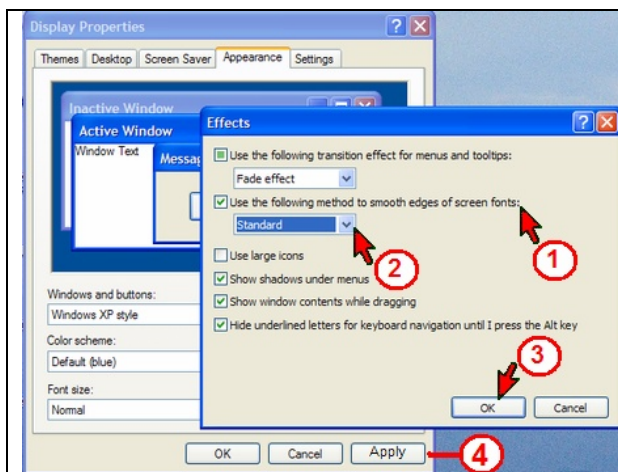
Display Properties

Themes Desktop Screen Saver Appearance Settings

Inactive Window

Active Window

Window Text

Messag

Windows and buttons:

Windows XP style

Color scheme:

Default (blue)

Font size:

Normal

Effects

Use the following transition effect for menus and tooltips:

Fade effect

Use the following method to smooth edges of screen fonts:

Standard

Use large icons

Show shadows under menus

Show window contents while dragging

Hide underlined letters for keyboard navigation until I press the Alt key

OK Cancel

OK Cancel Apply

1

2

3

4